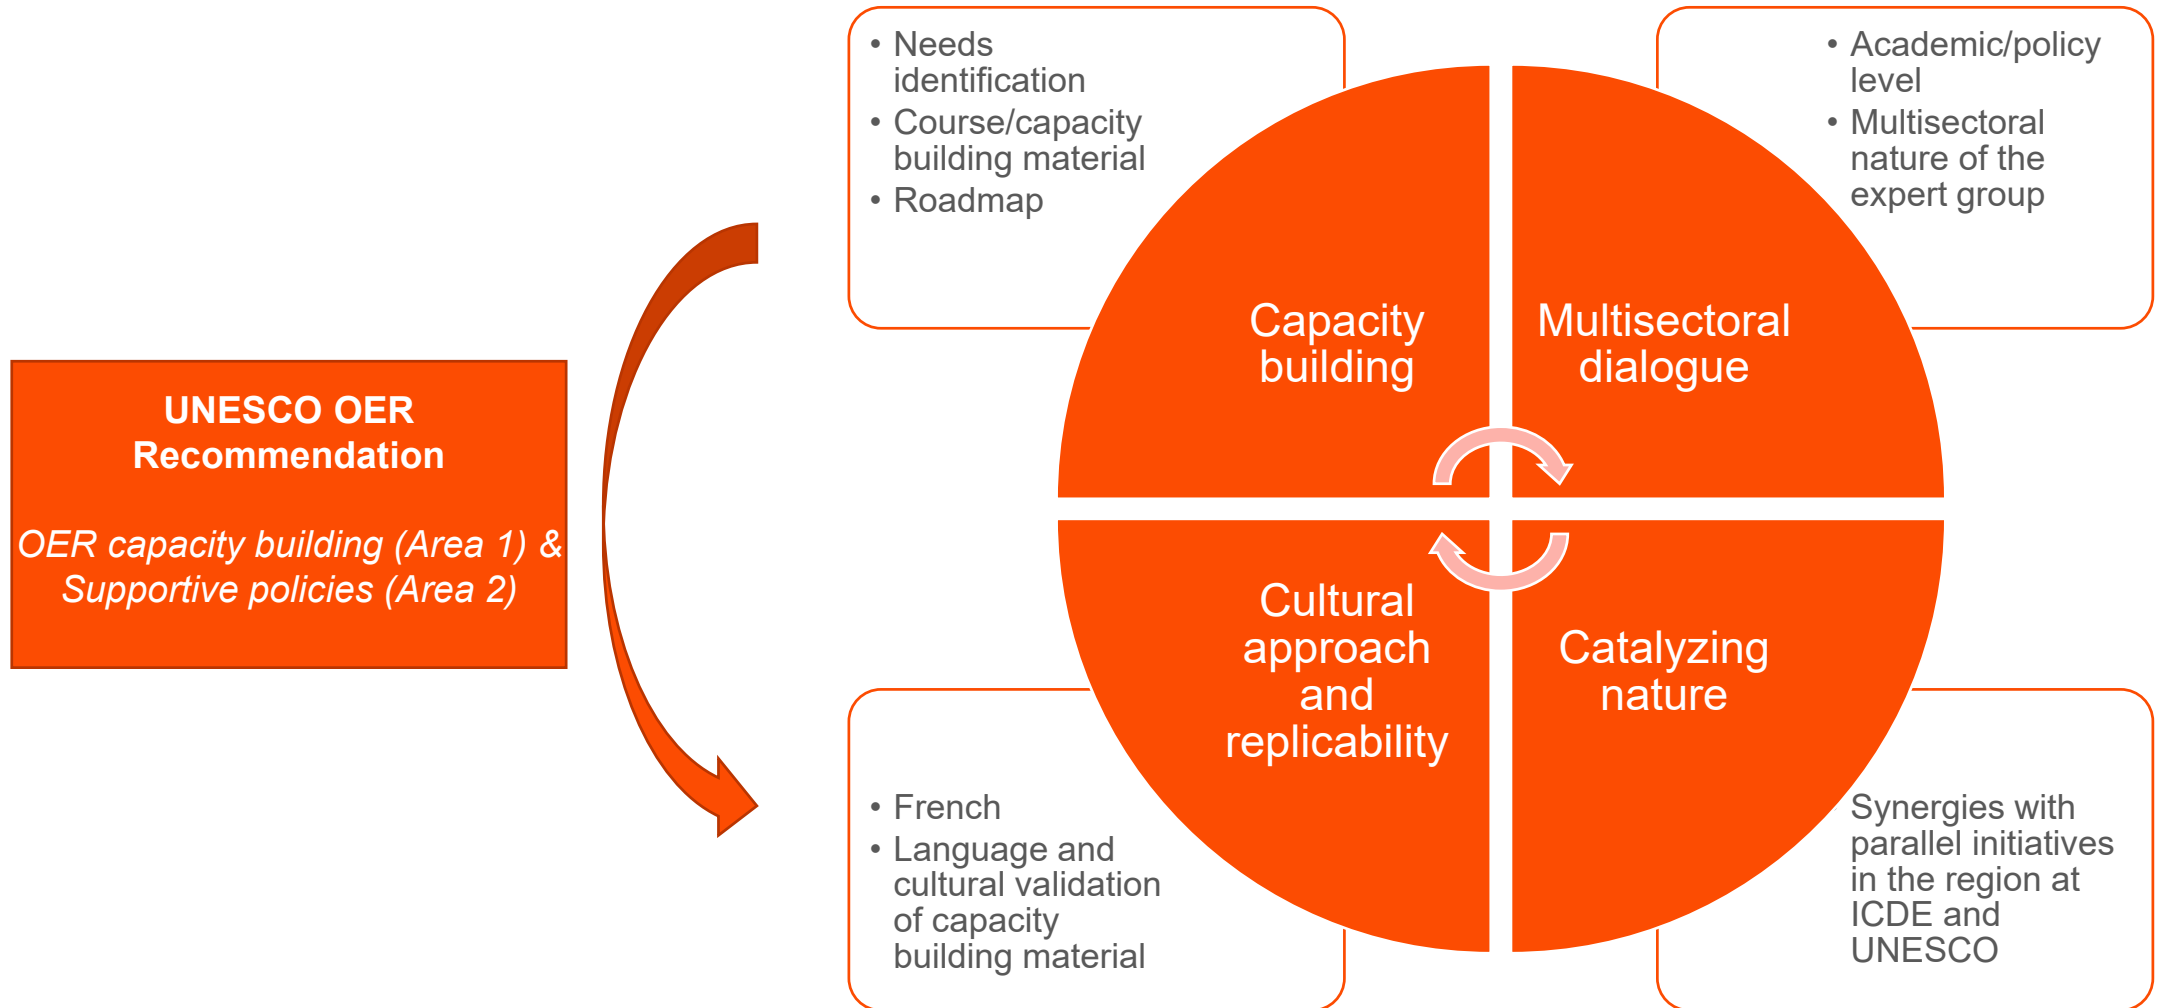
UNESCO OER Recommendation

OER capacity building (Area 1) & Supportive policies (Area 2)

• Needs identification
• Course/capacity building material
• Roadmap

• Academic/policy level
• Multisectoral nature of the expert group

Capacity building

Multisectoral dialogue

Cultural approach and replicability

Catalyzing nature

• French
• Language and cultural validation of capacity building material

Synergies with parallel initiatives in the region at ICDE and UNESCO